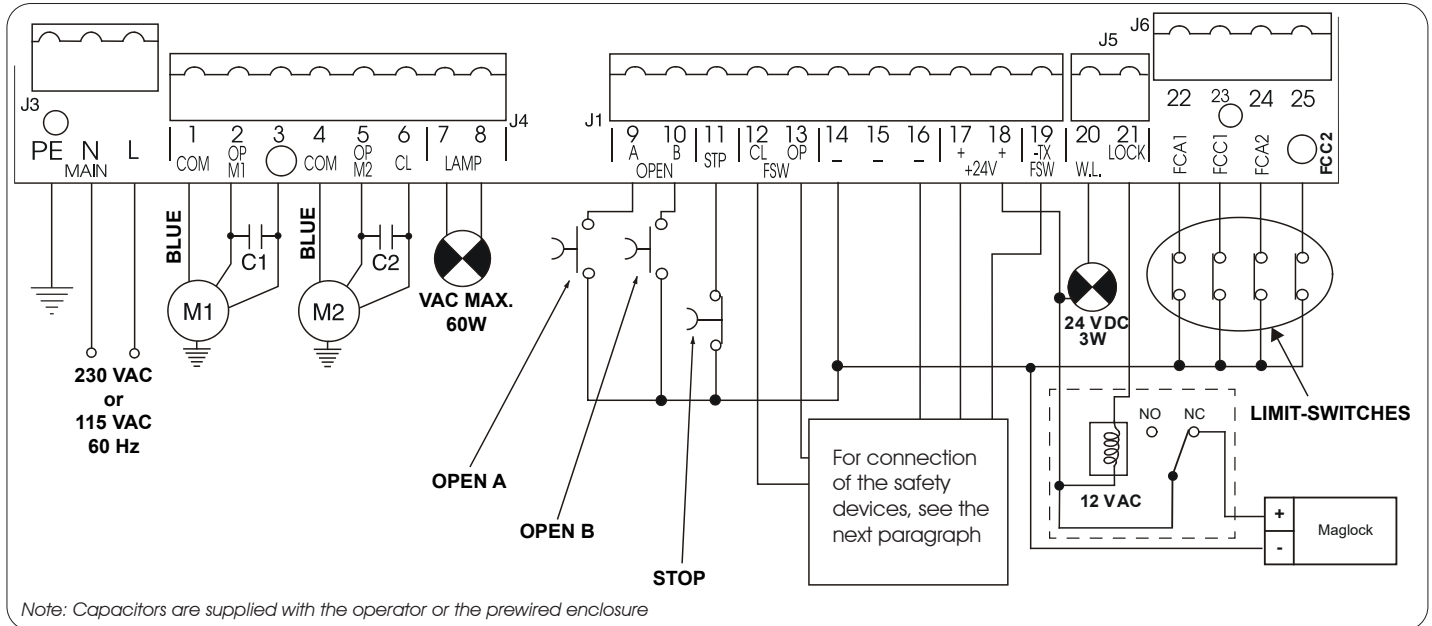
J3
PE N L
MAIN

1 COM
2 OP M1
3
4 COM
5 OP M2
6 CL
7 8 LAMP
J4

J1
9 A
10 B
OPEN
11 STP
12 CL
13 OP
FSW
14 –
15 –
16 –
17 +
18 +
+24V
19 -TX FSW
J5
20 W.L.
21 LOCK
J6
22 23 24 25
FCA1 FCC1 FCA2 FCC2

BLUE
C1
M1
BLUE
C2
M2
VAC MAX. 60W

230 VAC or 115 VAC 60 Hz

OPEN A
OPEN B
STOP

For connection of the safety devices, see the next paragraph

24 VDC 3W

NO NC
12 VAC
+
-
Maglock

LIMIT-SWITCHES

Note: Capacitors are supplied with the operator or the prewired enclosure